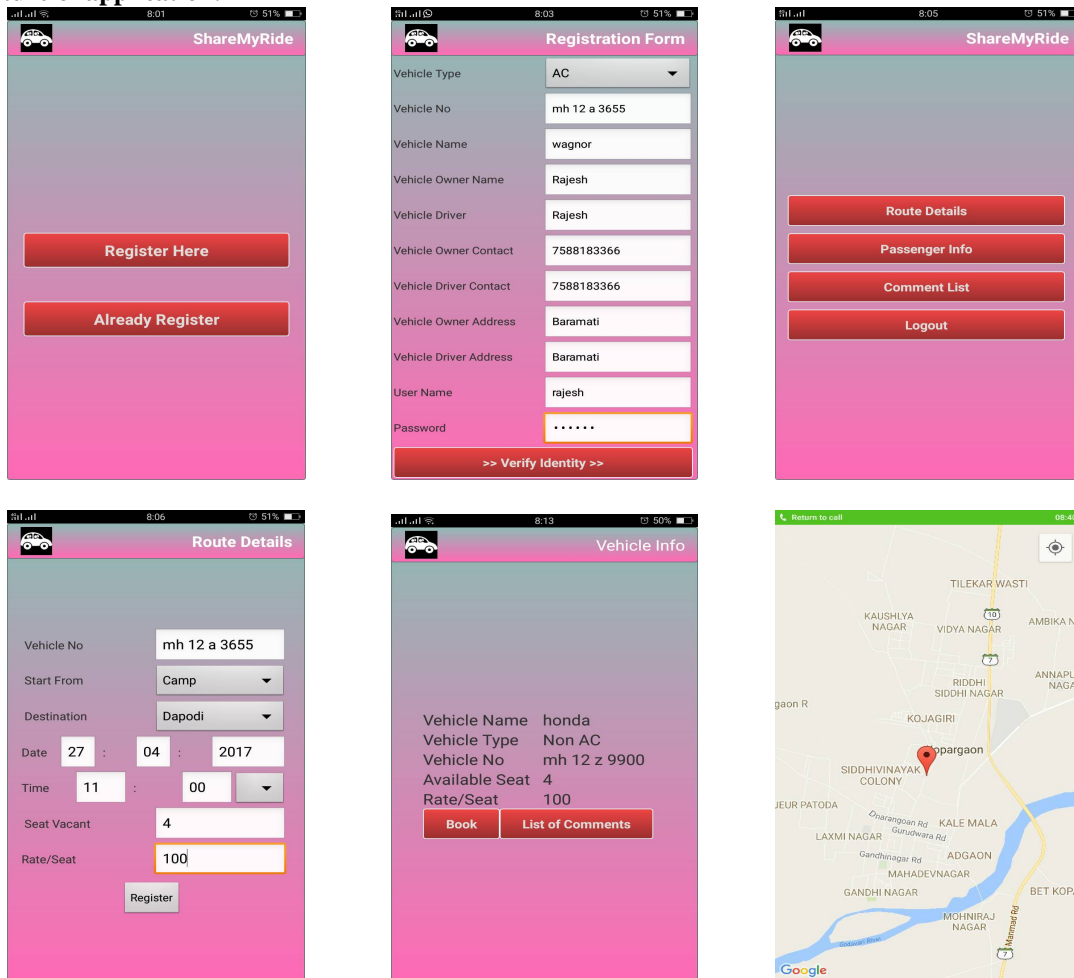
8:01 51%
ShareMyRide
Register Here
Already Register

8:03 51%
Registration Form
Vehicle Type AC
Vehicle No mh 12 a 3655
Vehicle Name wagnor
Vehicle Owner Name Rajesh
Vehicle Driver Rajesh
Vehicle Owner Contact 7588183366
Vehicle Driver Contact 7588183366
Vehicle Owner Address Baramati
Vehicle Driver Address Baramati
User Name rajesh
Password ••••••
>> Verify Identity >>

8:05 51%
ShareMyRide
Route Details
Passenger Info
Comment List
Logout

8:06 51%
Route Details
Vehicle No mh 12 a 3655
Start From Camp
Destination Dapodi
Date 27 : 04 : 2017
Time 11 : 00
Seat Vacant 4
Rate/Seat 100
Register

8:13 50%
Vehicle Info
Vehicle Name honda
Vehicle Type Non AC
Vehicle No mh 12 z 9900
Available Seat 4
Rate/Seat 100
Book
List of Comments

Return to call 08:4
TILEKAR WASTI
KAUSHLYA NAGAR
10
VIDYA NAGAR
AMBIKA N
7
ANNAPU NAGA
RIDDHI SIDDHI NAGAR
gaon R
KOJAGIRI
pargaon
SIDDHIVINAYAK COLONY
JEUR PATODA
Dharangoan Rd
KALE MALA
LAXMI NAGAR
Gurudwara Rd
Gandhinagar Rd
ADGAON
MAHADEVNAGAR
GANDHI NAGAR
BET KOP
MOHNIRAJ NAGAR
Manmad Rd
7
Godavari River
Google